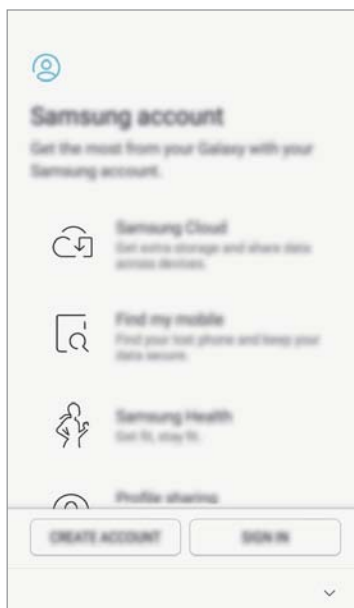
Samsung account

Get the most from your Galaxy with your Samsung account.

Samsung Cloud
Get extra storage and share data across devices.

Find my mobile
Find your lost phone and keep your data secure.

Samsung Health
Get fit, stay fit.

Profile sharing

CREATE ACCOUNT

SIGN IN